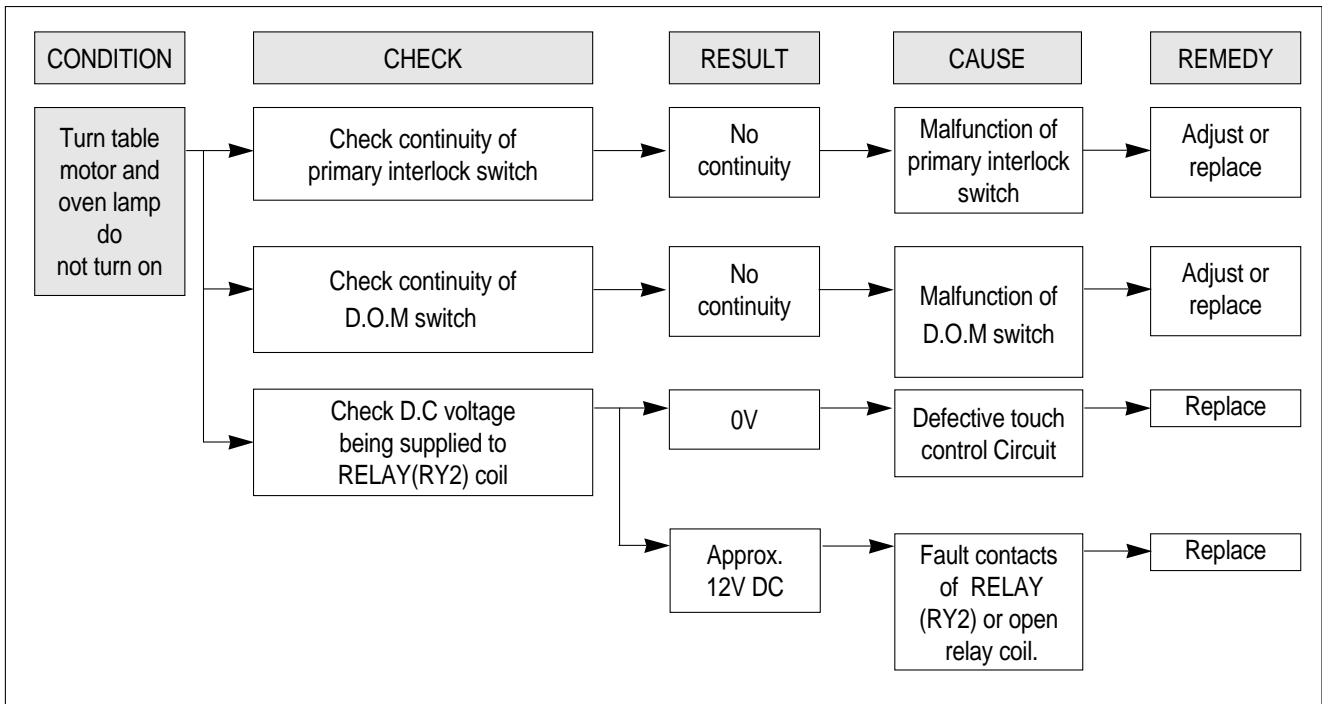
CONDITION

CHECK

RESULT

CAUSE

REMEDY

Turn table motor and oven lamp do not turn on

Check continuity of primary interlock switch

No continuity

Malfunction of primary interlock switch

Adjust or replace

Check continuity of D.O.M switch

No continuity

Malfunction of D.O.M switch

Adjust or replace

Check D.C voltage being supplied to RELAY(RY2) coil

0V

Defective touch control Circuit

Replace

Approx. 12V DC

Fault contacts of RELAY (RY2) or open relay coil.

Replace